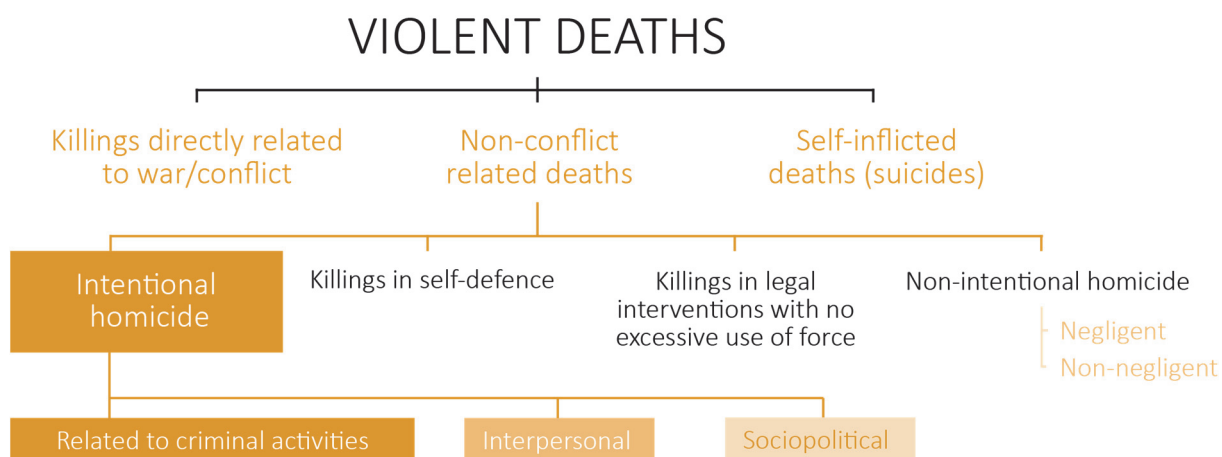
VIOLENT DEATHS

Killings directly related to war/conflict

Non-conflict related deaths

Self-inflicted deaths (suicides)

Intentional homicide

Killings in self-defence

Killings in legal interventions with no excessive use of force

Non-intentional homicide

Negligent

Non-negligent

Related to criminal activities

Interpersonal

Sociopolitical